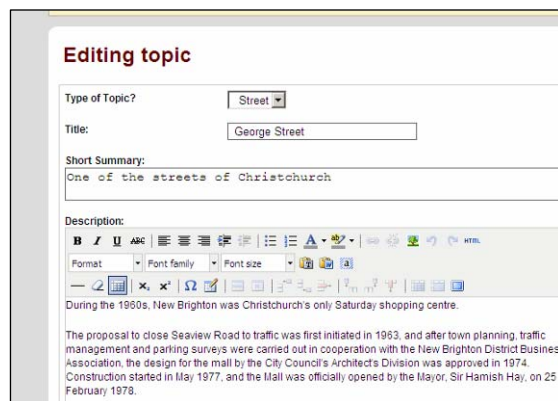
Editing topic

Type of Topic?

Street

Title:

George Street

Short Summary:

One of the streets of Christchurch

Description:

B I U ABC

HTML

Format

Font family

Font size

During the 1960s, New Brighton was Christchurch's only Saturday shopping centre.

The proposal to close Seaview Road to traffic was first initiated in 1963, and after town planning, traffic management and parking surveys were carried out in cooperation with the New Brighton District Busines Association, the design for the mall by the City Council's Architect's Division was approved in 1974. Construction started in May 1977, and the Mall was officially opened by the Mayor, Sir Hamish Hay, on 25 February 1978.